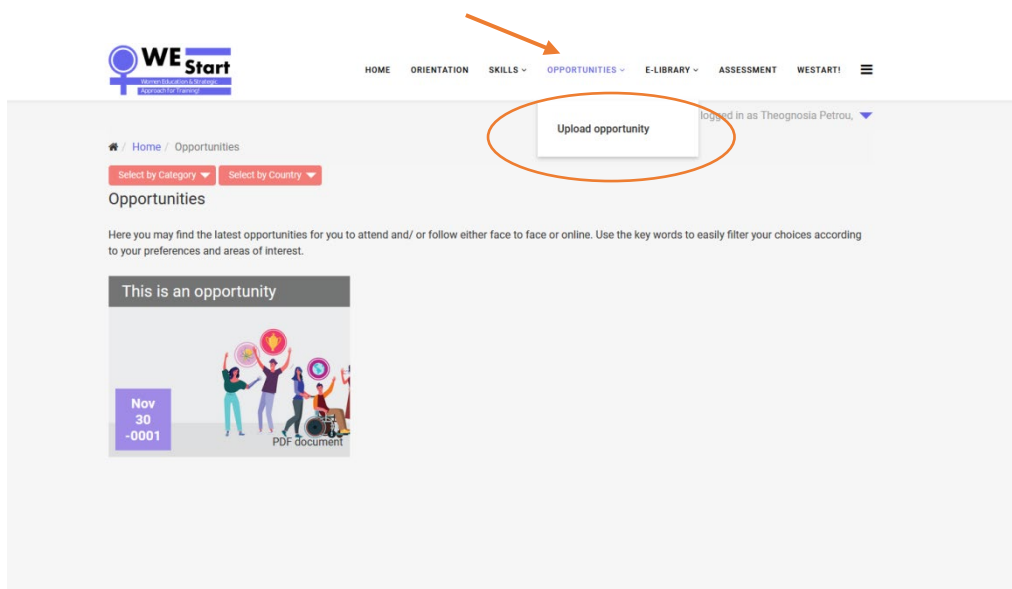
WE Start
Women Education & Strategic Approach for Training!

HOME ORIENTATION SKILLS OPPORTUNITIES E-LIBRARY ASSESSMENT WESTART!

Upload opportunity

logged in as Theognosia Petrou,

Home / Opportunities

Select by Category Select by Country

Opportunities

Here you may find the latest opportunities for you to attend and/ or follow either face to face or online. Use the key words to easily filter your choices according to your preferences and areas of interest.

This is an opportunity

Nov
30
-0001

PDF document